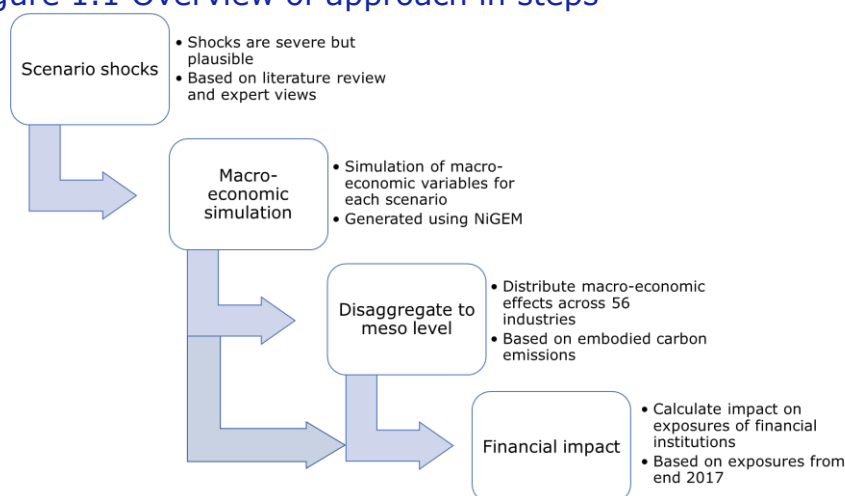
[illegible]gure 1.1 Overview of approach in steps

Scenario shocks

• Shocks are severe but plausible
• Based on literature review and expert views

Macro-economic simulation

• Simulation of macro-economic variables for each scenario
• Generated using NiGEM

Disaggregate to meso level

• Distribute macro-economic effects across 56 industries
• Based on embodied carbon emissions

Financial impact

• Calculate impact on exposures of financial institutions
• Based on exposures from end 2017